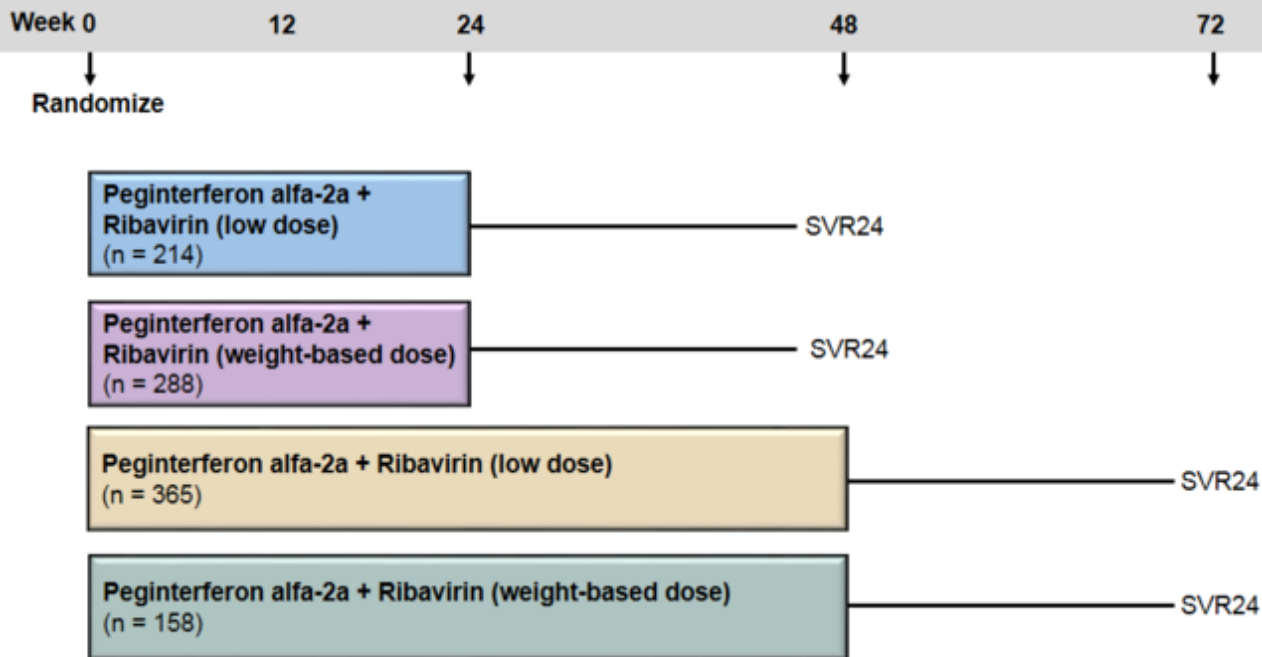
Week 0 12 24 48 72

Randomize

Peginterferon alfa-2a + Ribavirin (low dose) (n = 214)

SVR24

Peginterferon alfa-2a + Ribavirin (weight-based dose) (n = 288)

SVR24

Peginterferon alfa-2a + Ribavirin (low dose) (n = 365)

SVR24

Peginterferon alfa-2a + Ribavirin (weight-based dose) (n = 158)

SVR24